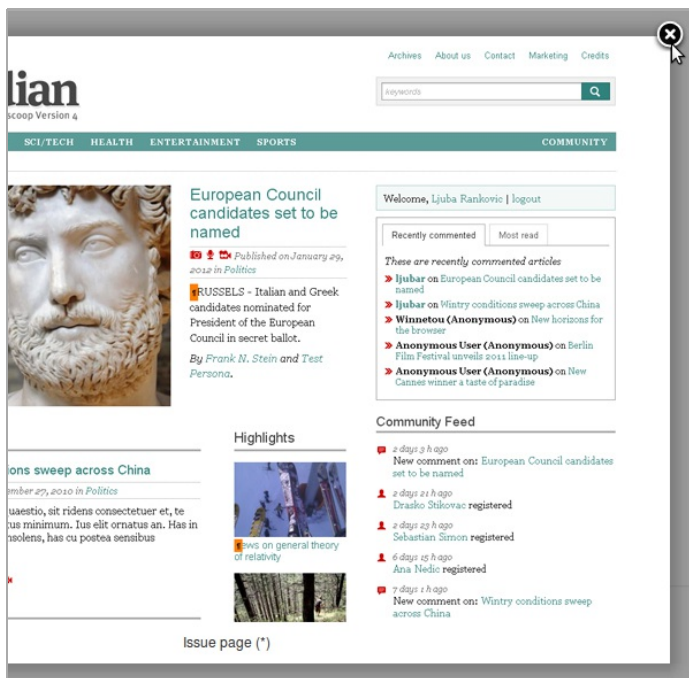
lian
scoop Version 4

Archives About us Contact Marketing Credits

keywords

SCI/TECH HEALTH ENTERTAINMENT SPORTS COMMUNITY

European Council candidates set to be named

Published on January 29, 2012 in Politics

BRUSSELS - Italian and Greek candidates nominated for President of the European Council in secret ballot.

By Frank N. Stein and Test Persona.

Welcome, Ljuba Rankovic | logout

Recently commented Most read

These are recently commented articles

» ljubar on European Council candidates set to be named
» ljubar on Wintry conditions sweep across China
» Winnetou (Anonymous) on New horizons for the browser
» Anonymous User (Anonymous) on Berlin Film Festival unveils 2011 line-up
» Anonymous User (Anonymous) on New Cannes winner a taste of paradise

Community Feed

2 days 3 h ago
New comment on: European Council candidates set to be named

2 days 21 h ago
Drasko Stikovac registered

2 days 23 h ago
Sebastian Simon registered

6 days 15 h ago
Ana Nedic registered

7 days 1 h ago
New comment on: Wintry conditions sweep across China

Highlights

News on general theory of relativity

ions sweep across China

ember 27, 2010 in Politics

uaestio, sit ridens consectetuer et, te us minimum. Ius elit ornatus an. Has in nsolens, has cu postea sensibus

Issue page (*)